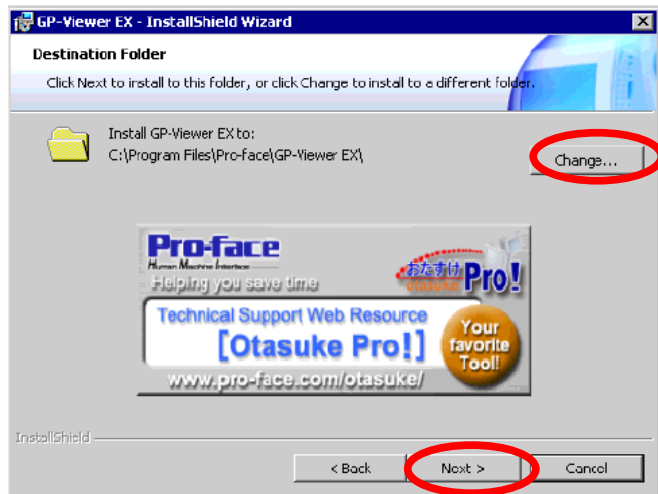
GP-Viewer EX - InstallShield Wizard

Destination Folder

Click Next to install to this folder, or click Change to install to a different folder.

Install GP-Viewer EX to:
C:\Program Files\Pro-face\GP-Viewer EX\

Change...

Pro-face
Human Machine Interface

おたすけ
Otasuke
Pro!

Helping you save time

Technical Support Web Resource
[Otasuke Pro!]

Your favorite Tool!

www.pro-face.com/otasuke/

InstallShield

< Back

Next >

Cancel